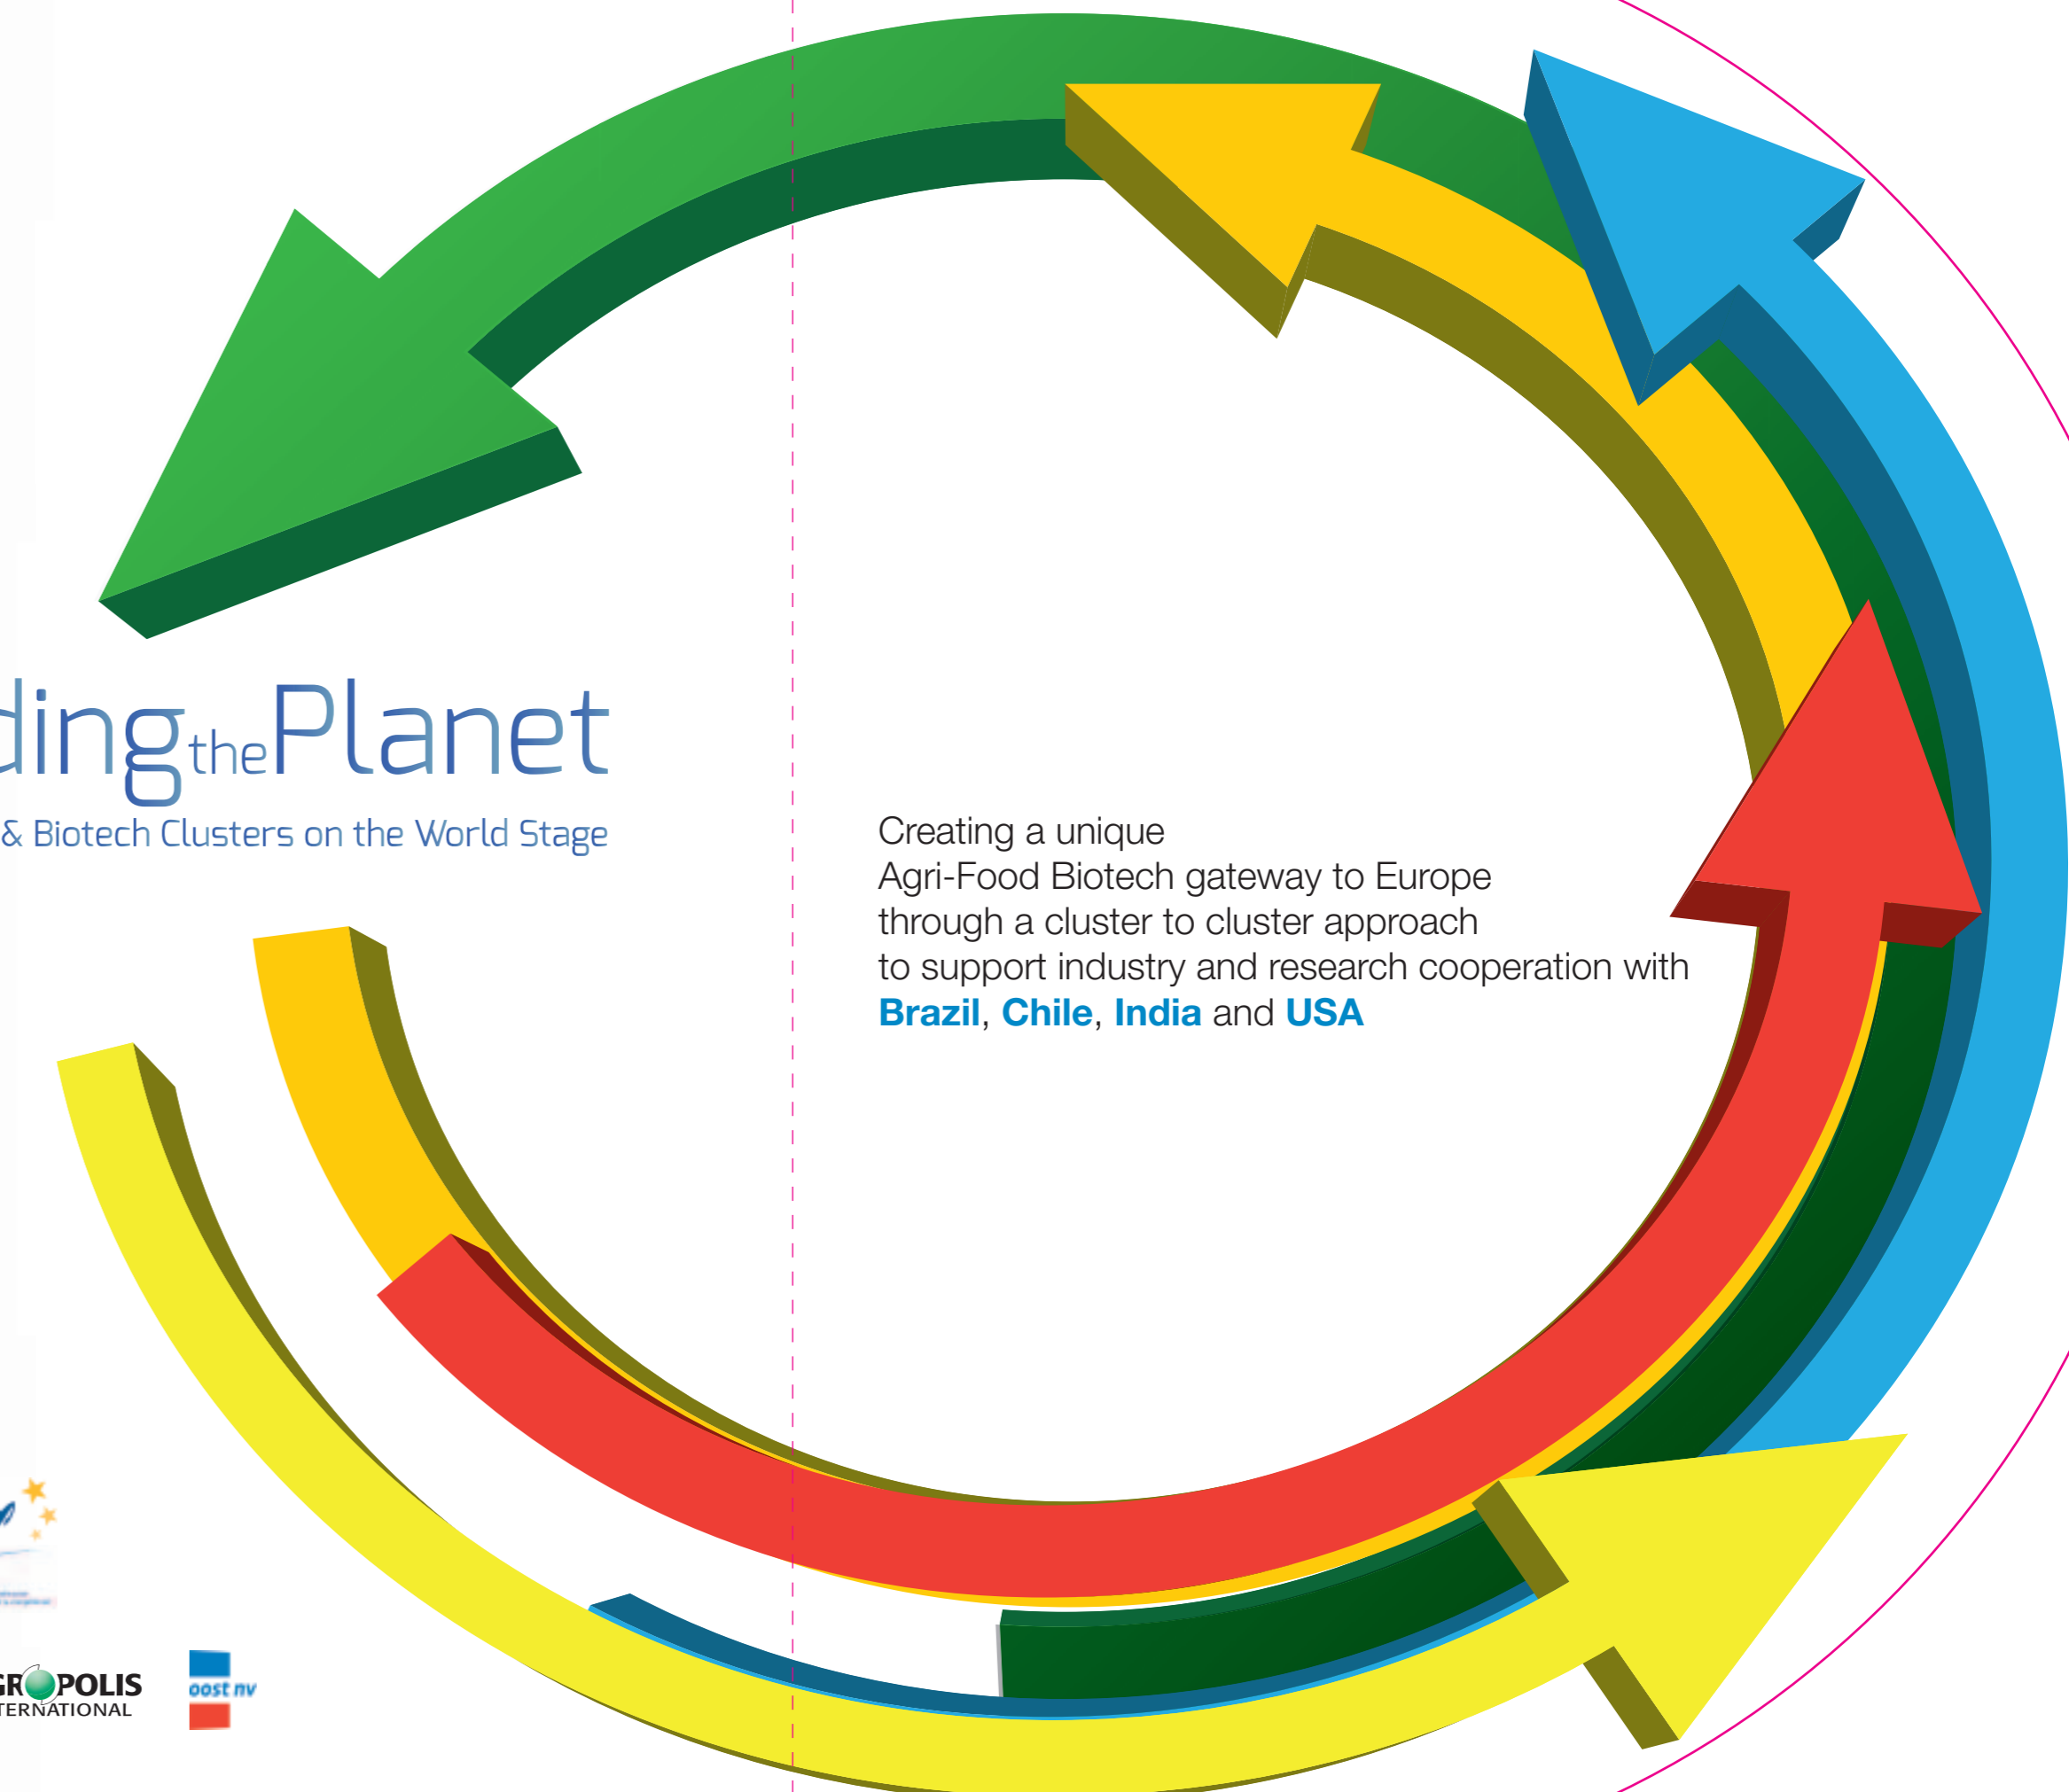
dingthePlanet

& Biotech Clusters on the World Stage

Creating a unique
Agri-Food Biotech gateway to Europe
through a cluster to cluster approach
to support industry and research cooperation with
Brazil, Chile, India and USA

GROPOLIS
TERNATIONAL

oost nv